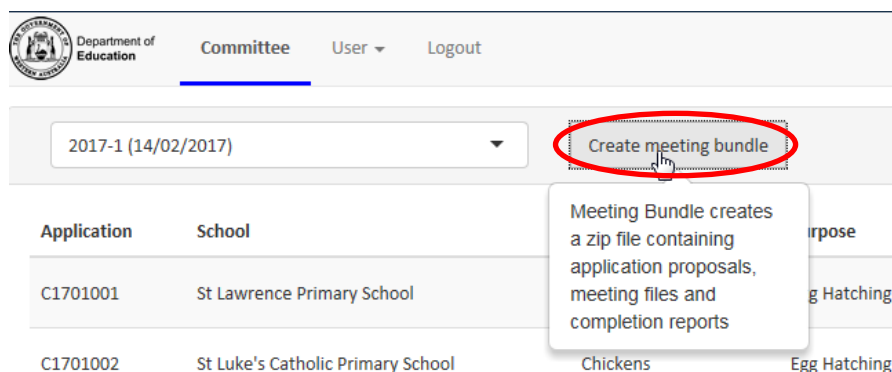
THE GOVERNMENT OF WESTERN AUSTRALIA Department of Education

Committee User Logout

2017-1 (14/02/2017)

Create meeting bundle

Meeting Bundle creates a zip file containing application proposals, meeting files and completion reports

| Application | School | | urpose |
|---|---|---|---|
| C1701001 | St Lawrence Primary School | | g Hatching |
| C1701002 | St Luke's Catholic Primary School | Chickens | Egg Hatching |